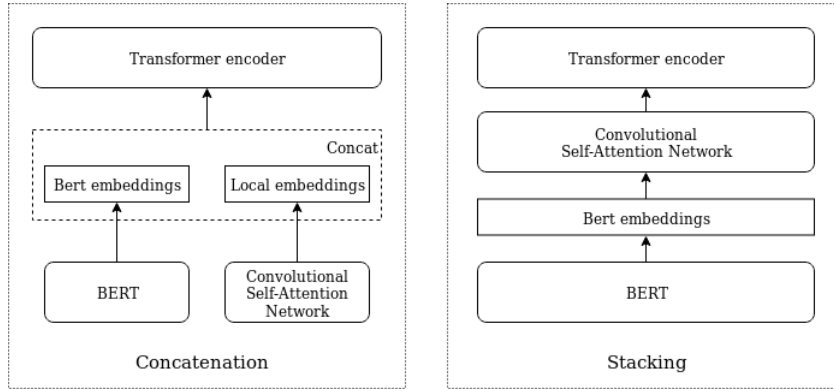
Transformer encoder

Concat

Bert embeddings

Local embeddings

BERT

Convolutional Self-Attention Network

Concatenation

Transformer encoder

Convolutional Self-Attention Network

Bert embeddings

BERT

Stacking